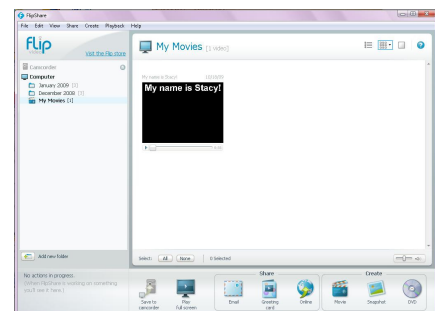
FlipShare

File Edit View Share Create Playback Help

flip

Visit the Flip store

Camcorder

Computer

January 2009 (1)

December 2008 (1)

My Movies (1)

My Movies (1 video)

My name is Stacy!

My name is Stacy!

Add new folder

Select: All None 0 Selected

No actions in progress

(When FlipShare is working on something you'll see it here.)

Save to camcorder

Play full screen

Share

Email

Greeting card

Online

Create

Movie

Snapshot

DVD